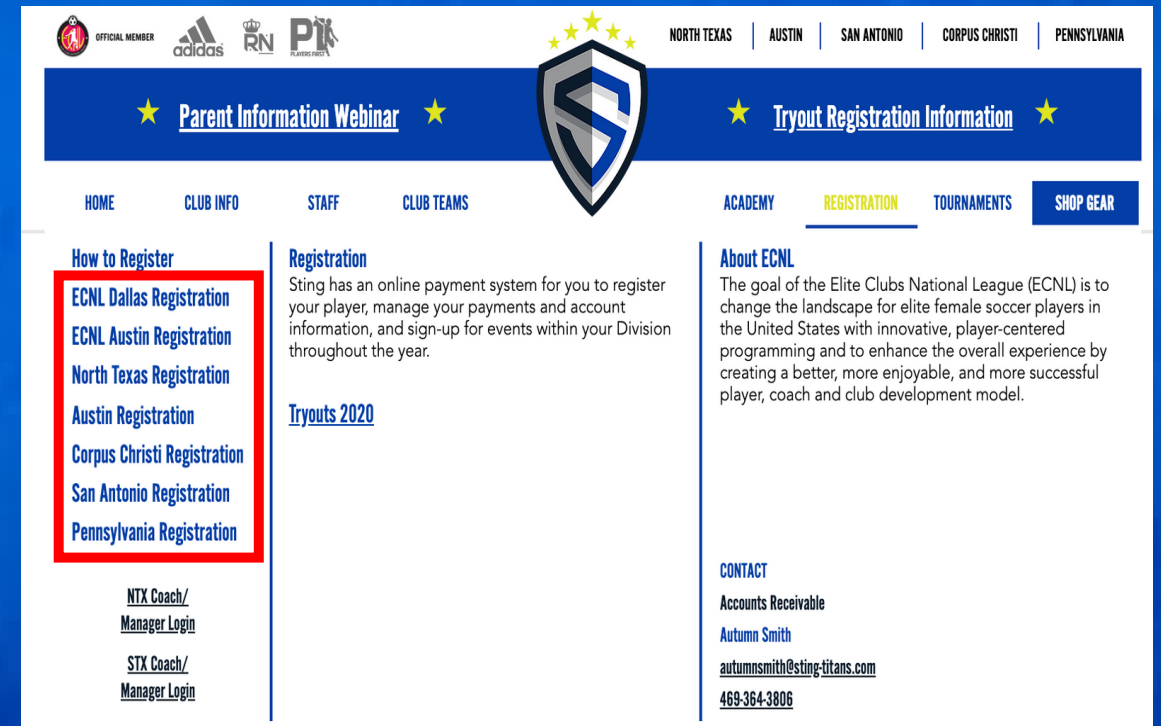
OFFICIAL MEMBER adidas RN P1 PLAYERS FIRST

NORTH TEXAS | AUSTIN | SAN ANTONIO | CORPUS CHRISTI | PENNSYLVANIA

★ Parent Information Webinar ★

★ Tryout Registration Information ★

HOME CLUB INFO STAFF CLUB TEAMS ACADEMY REGISTRATION TOURNAMENTS SHOP GEAR

How to Register
ECNL Dallas Registration
ECNL Austin Registration
North Texas Registration
Austin Registration
Corpus Christi Registration
San Antonio Registration
Pennsylvania Registration

NTX Coach/ Manager Login

STX Coach/ Manager Login

Registration
Sting has an online payment system for you to register your player, manage your payments and account information, and sign-up for events within your Division throughout the year.

Tryouts 2020

About ECNL
The goal of the Elite Clubs National League (ECNL) is to change the landscape for elite female soccer players in the United States with innovative, player-centered programming and to enhance the overall experience by creating a better, more enjoyable, and more successful player, coach and club development model.

CONTACT
Accounts Receivable
Autumn Smith
autumnsmith@sting-titans.com
469-364-3806